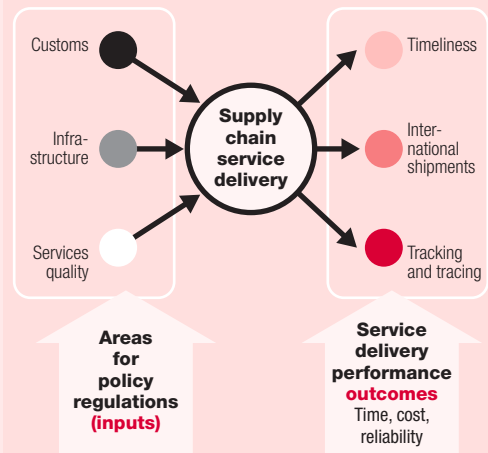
Customs

Infrastructure

Services quality

Supply chain service delivery

Timeliness

International shipments

Tracking and tracing

Areas for policy regulations (inputs)

Service delivery performance outcomes Time, cost, reliability